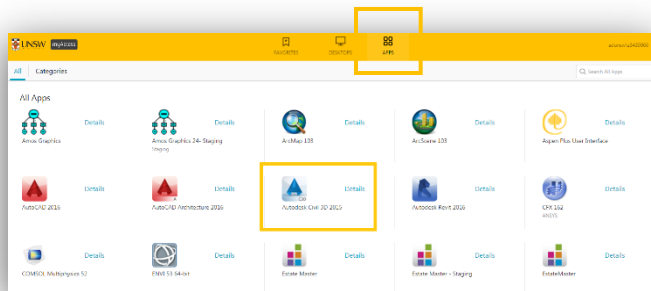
UNSW myAccess

FAVORITES DESKTOPS APPS

ad.unsw.edu\z5420960

All Categories

Search All Apps

All Apps

Amos Graphics Details

Amos Graphics 24- Staging Details
Staging

ArcMap 108 Details

ArcScene 108 Details

Aspen Plus User Interface Details

AutoCAD 2016 Details

AutoCAD Architecture 2016 Details

Autodesk Civil 3D 2019 Details

Autodesk Revit 2016 Details

CFX 182 Details
ANSYS

COMSOL Multiphysics 52 Details

ENVI 53 64-bit Details

Estate Master Details

Estate Master - Staging Details

EstateMaster Details